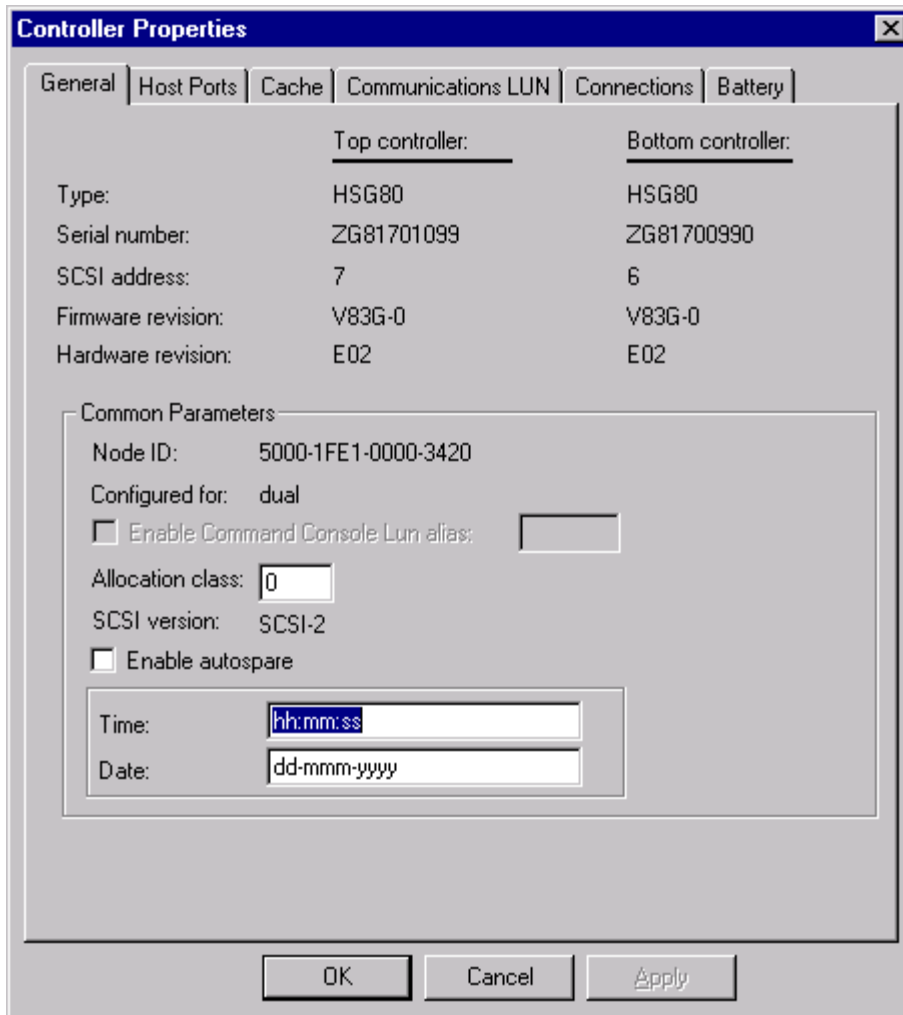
Controller Properties

General | Host Ports | Cache | Communications LUN | Connections | Battery

| | Top controller: | Bottom controller: |
|---|---|---|
| Type: | HSG80 | HSG80 |
| Serial number: | ZG81701099 | ZG81700990 |
| SCSI address: | 7 | 6 |
| Firmware revision: | V83G-0 | V83G-0 |
| Hardware revision: | E02 | E02 |

Common Parameters
Node ID: 5000-1FE1-0000-3420
Configured for: dual
Enable Command Console Lun alias:
Allocation class: 0
SCSI version: SCSI-2
Enable autospare

Time: hh:mm:ss
Date: dd-mmm-yyyy

OK Cancel Apply